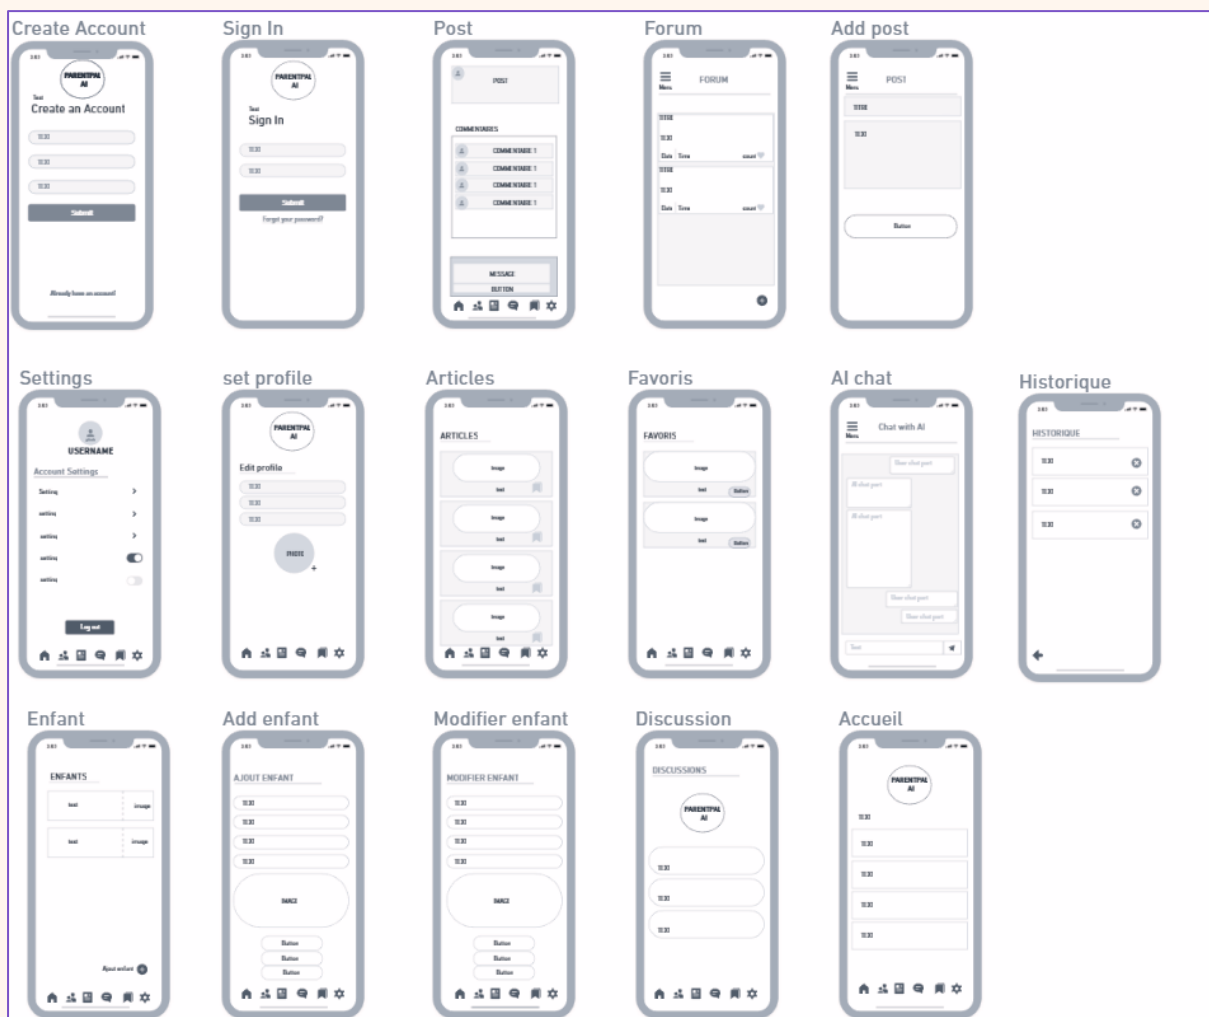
Create Account

PARENTPAL AI
Text
Create an Account
TEXT
TEXT
TEXT
Submit
Already have an account

Sign In

PARENTPAL AI
Text
Sign In
TEXT
TEXT
Submit
Forgot your password?

Post

POST
COMMENTAIRES
COMMENTAIRE 1
COMMENTAIRE 1
COMMENTAIRE 1
COMMENTAIRE 1
MESSAGE
BUTTON

Forum

Menu
FORUM
TITRE
TEXT
Date Time count
TITRE
TEXT
Date Time count

Add post

Menu
POST
TITRE
TEXT
Button

Settings

USERNAME
Account Settings
Setting
setting
setting
setting
setting
Log out

set profile

PARENTPAL AI
Edit profile
TEXT
TEXT
TEXT
PHOTO

Articles

ARTICLES
Image
text
Image
text
Image
text
Image
text

Favoris

FAVORIS
Image
text
Button
Image
text
Button

AI chat

Menu
Chat with AI
User chat part
AI chat part
AI chat part
User chat part
User chat part
Text

Historique

HISTORIQUE
TEXT
TEXT
TEXT

Enfant

ENFANTS
text
image
text
image
Ajout enfant

Add enfant

AJOUT ENFANT
TEXT
TEXT
TEXT
TEXT
IMAGE
Button
Button
Button

Modifier enfant

MODIFIER ENFANT
TEXT
TEXT
TEXT
TEXT
IMAGE
Button
Button
Button

Discussion

DISCUSSIONS
PARENTPAL AI
TEXT
TEXT
TEXT

Accueil

PARENTPAL AI
TEXT
TEXT
TEXT
TEXT
TEXT